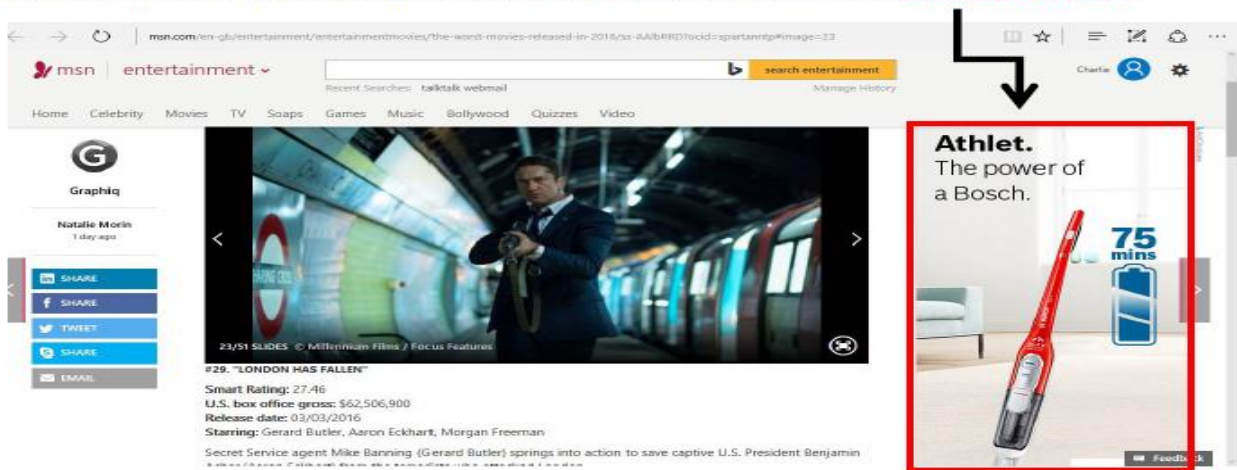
msn.com/en-gb/entertainment/entertainmentmovies/the-worst-movies-released-in-2016/ss-AAbRRD?ocid=spartanntp#image=23

msn | entertainment

search entertainment

Recent Searches: talktalk webmail

Manage History

Charlie

Home Celebrity Movies TV Soaps Games Music Bollywood Quizzes Video

Graphiq

Natalie Morin
1 day ago

SHARE
SHARE
TWEET
SHARE
EMAIL

23/51 SLIDES © Millennium Films / Focus Features

#29. "LONDON HAS FALLEN"

Smart Rating: 27.46
U.S. box office gross: $62,506,900
Release date: 03/03/2016
Starring: Gerard Butler, Aaron Eckhart, Morgan Freeman

Secret Service agent Mike Banning (Gerard Butler) springs into action to save captive U.S. President Benjamin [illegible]

Athlet.
The power of a Bosch.

75 mins

Feedback